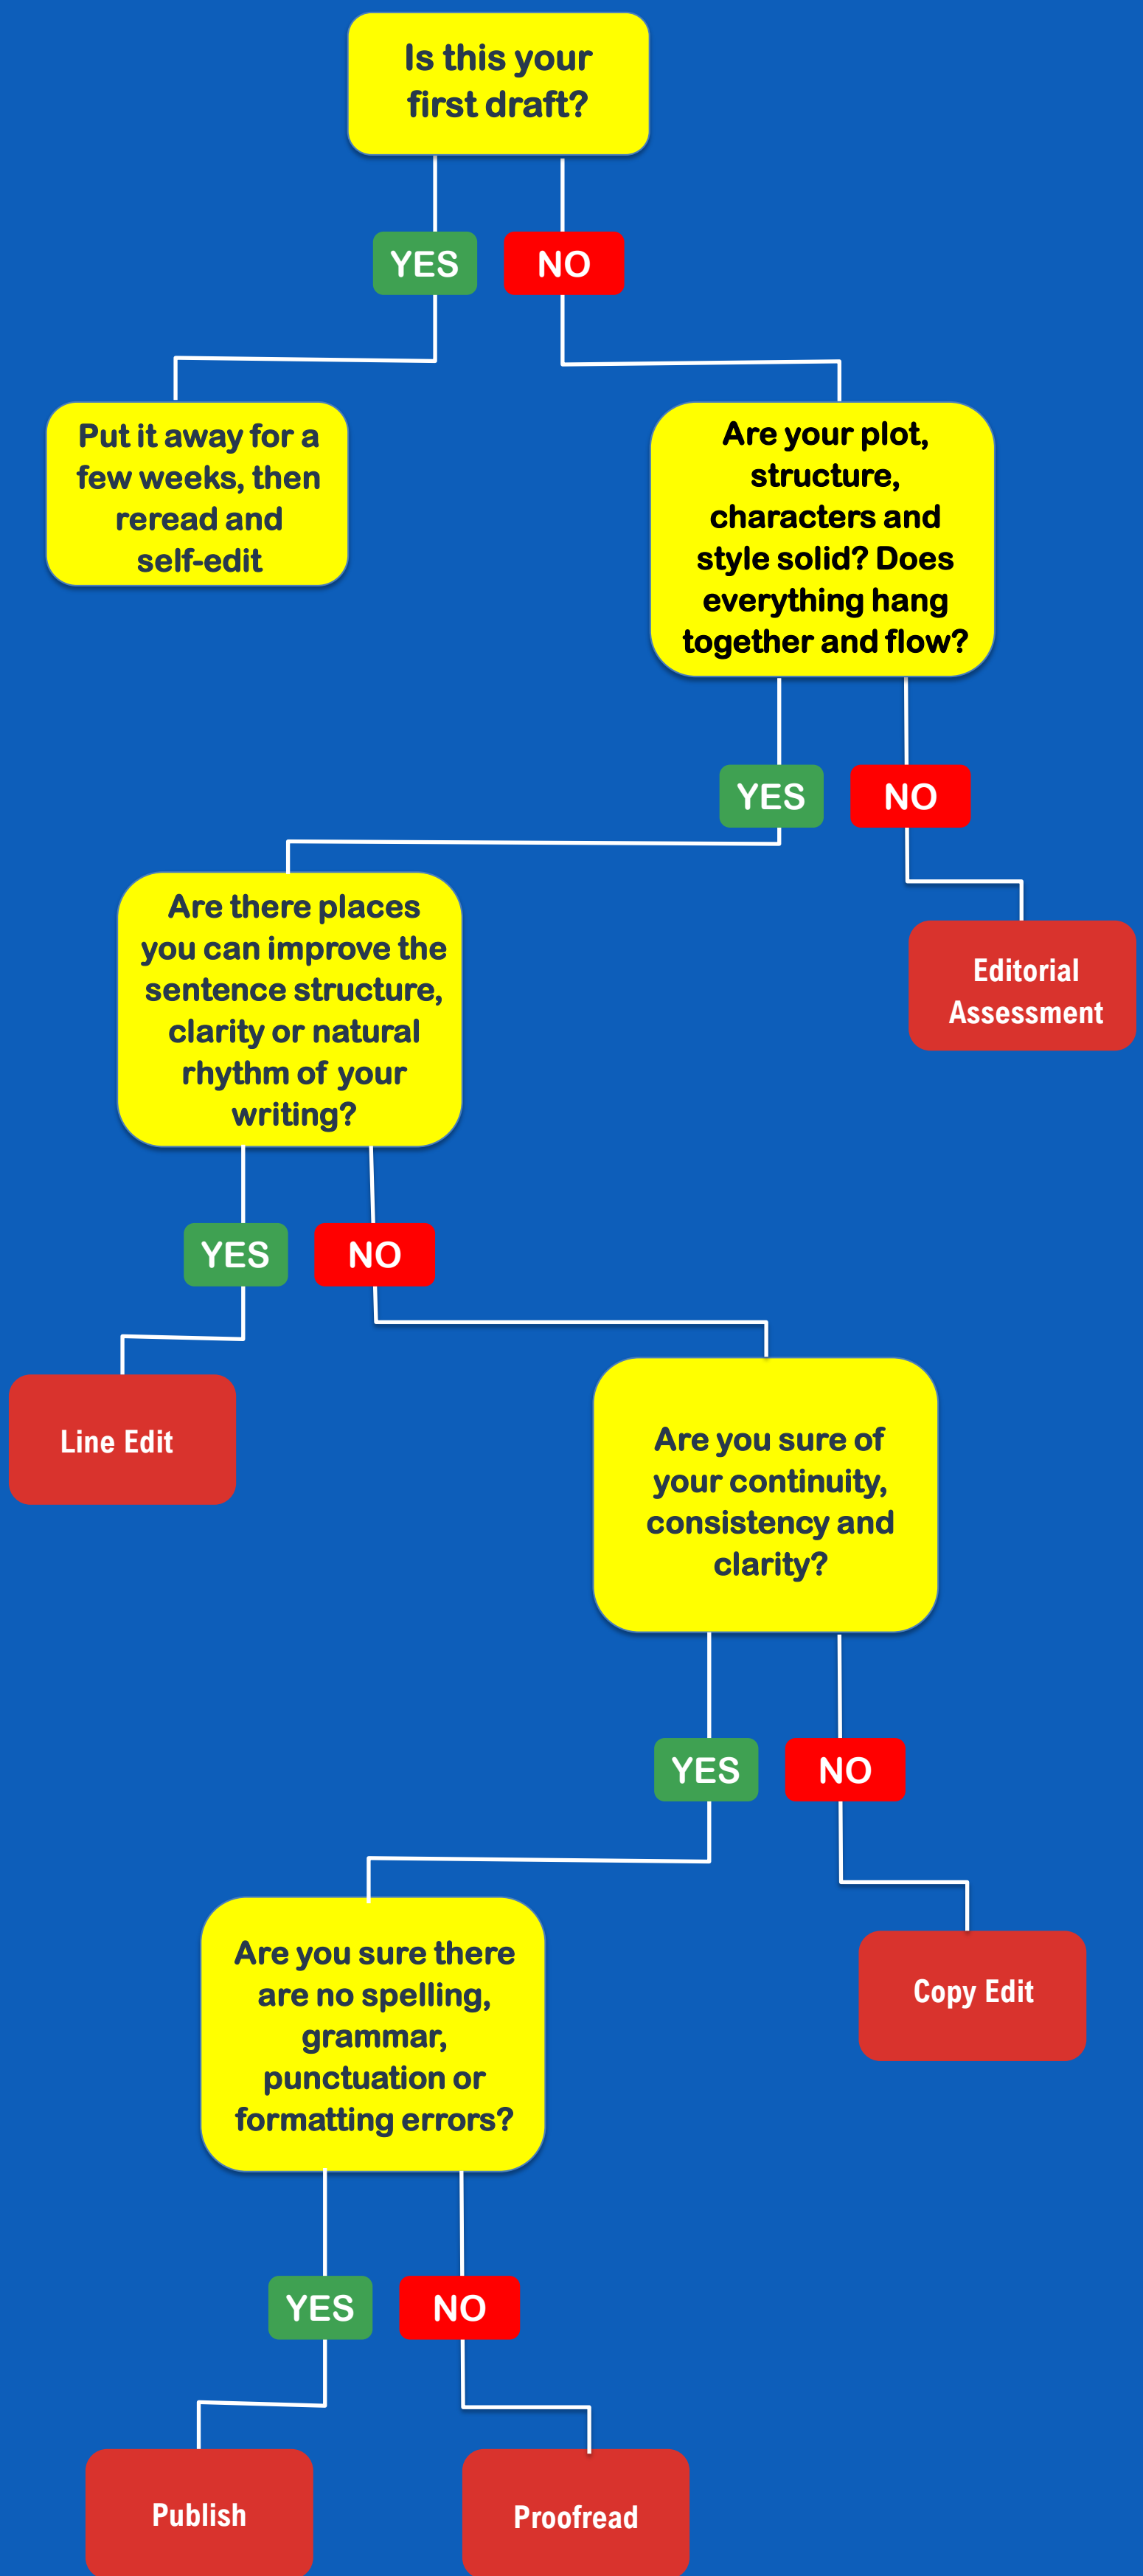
Is this your first draft?

YES

NO

Put it away for a few weeks, then reread and self-edit

Are your plot, structure, characters and style solid? Does everything hang together and flow?

YES

NO

Are there places you can improve the sentence structure, clarity or natural rhythm of your writing?

Editorial Assessment

YES

NO

Line Edit

Are you sure of your continuity, consistency and clarity?

YES

NO

Are you sure there are no spelling, grammar, punctuation or formatting errors?

Copy Edit

YES

NO

Publish

Proofread